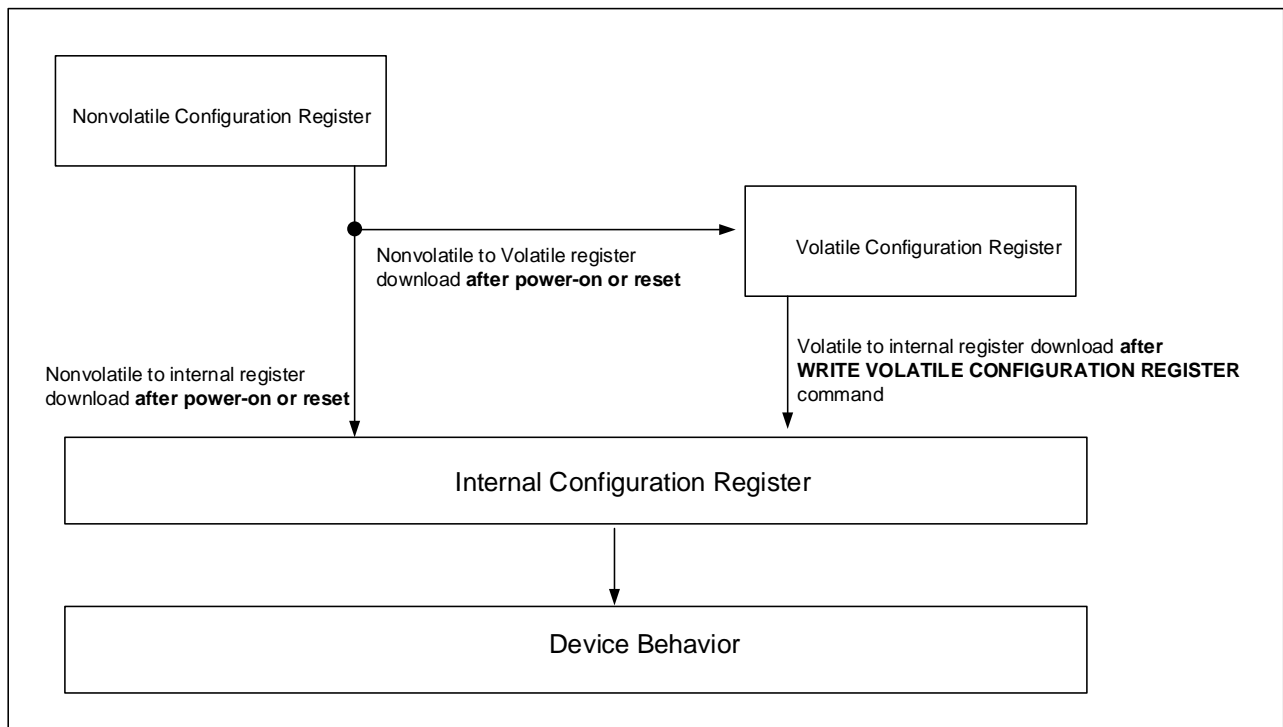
Nonvolatile Configuration Register

Nonvolatile to Volatile register download after power-on or reset

Volatile Configuration Register

Nonvolatile to internal register download after power-on or reset

Volatile to internal register download after WRITE VOLATILE CONFIGURATION REGISTER command

Internal Configuration Register

Device Behavior